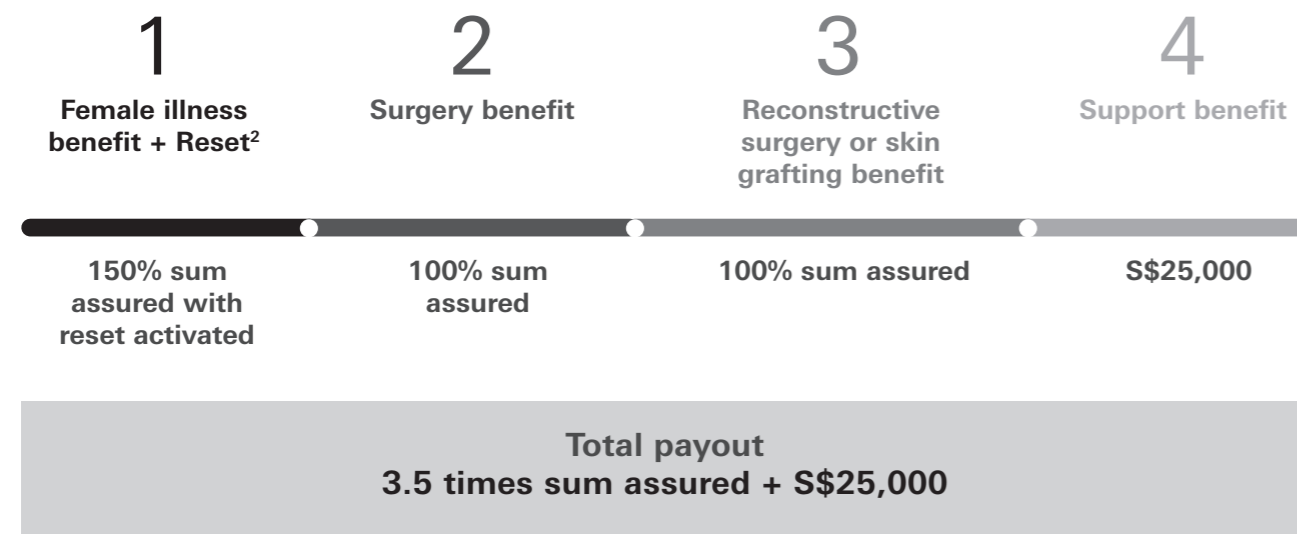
1
Female illness benefit + Reset$^2$

2
Surgery benefit

3
Reconstructive surgery or skin grafting benefit

4
Support benefit

150% sum assured with reset activated

100% sum assured

100% sum assured

S$25,000

Total payout
3.5 times sum assured + S$25,000